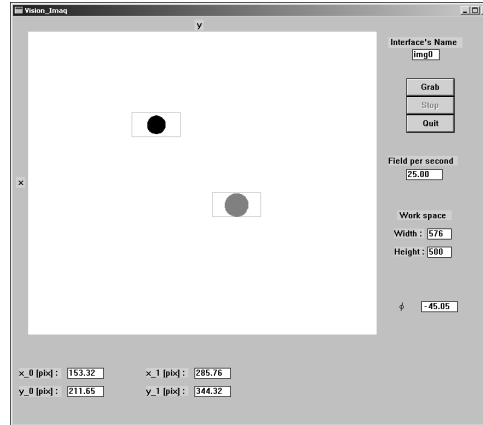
Vision_Imaq

y

x

Interface's Name
img0

Grab
Stop
Quit

Field per second
25.00

Work space
Width : 576
Height : 500

$\phi$ -45.05

x_0 [pix] : 153.32
y_0 [pix] : 211.65

x_1 [pix] : 285.76
y_1 [pix] : 344.32